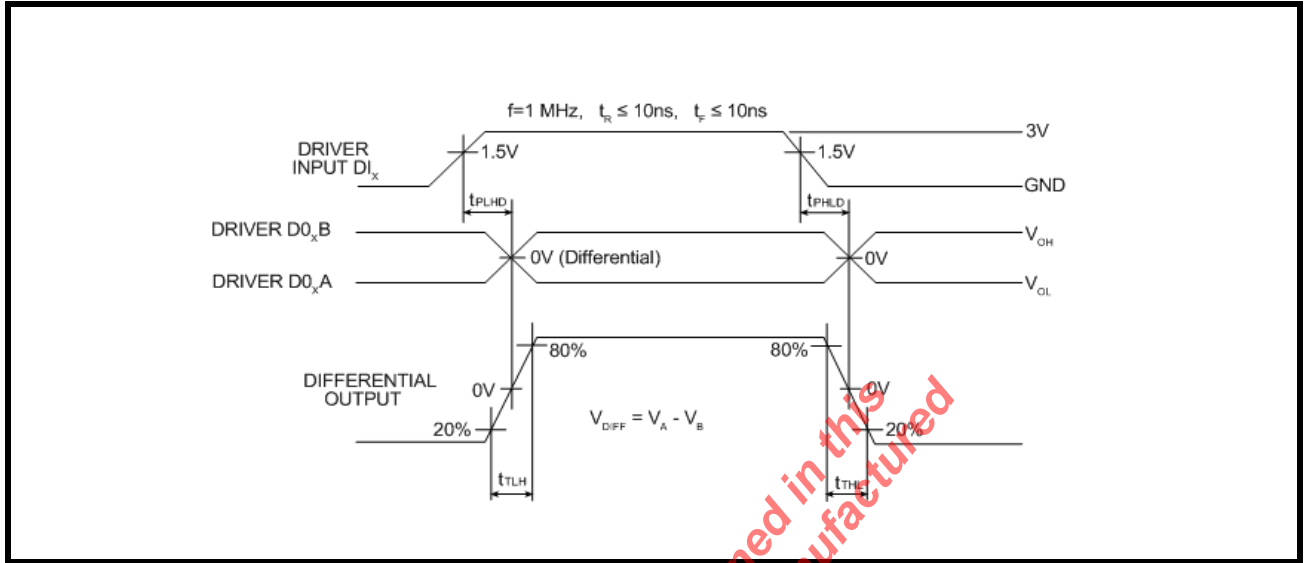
f=1 MHz, $t_R \leq 10$ns, $t_F \leq 10$ns

DRIVER INPUT $DI_X$

1.5V

1.5V

3V

GND

$t_{PLHD}$

$t_{PHLD}$

DRIVER $D0_XB$

DRIVER $D0_XA$

0V (Differential)

0V

$V_{OH}$

$V_{OL}$

80%

80%

DIFFERENTIAL OUTPUT

0V

0V

20%

20%

$V_{DIFF} = V_A - V_B$

$t_{TLH}$

$t_{THL}$

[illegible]ed in this
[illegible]ufactured